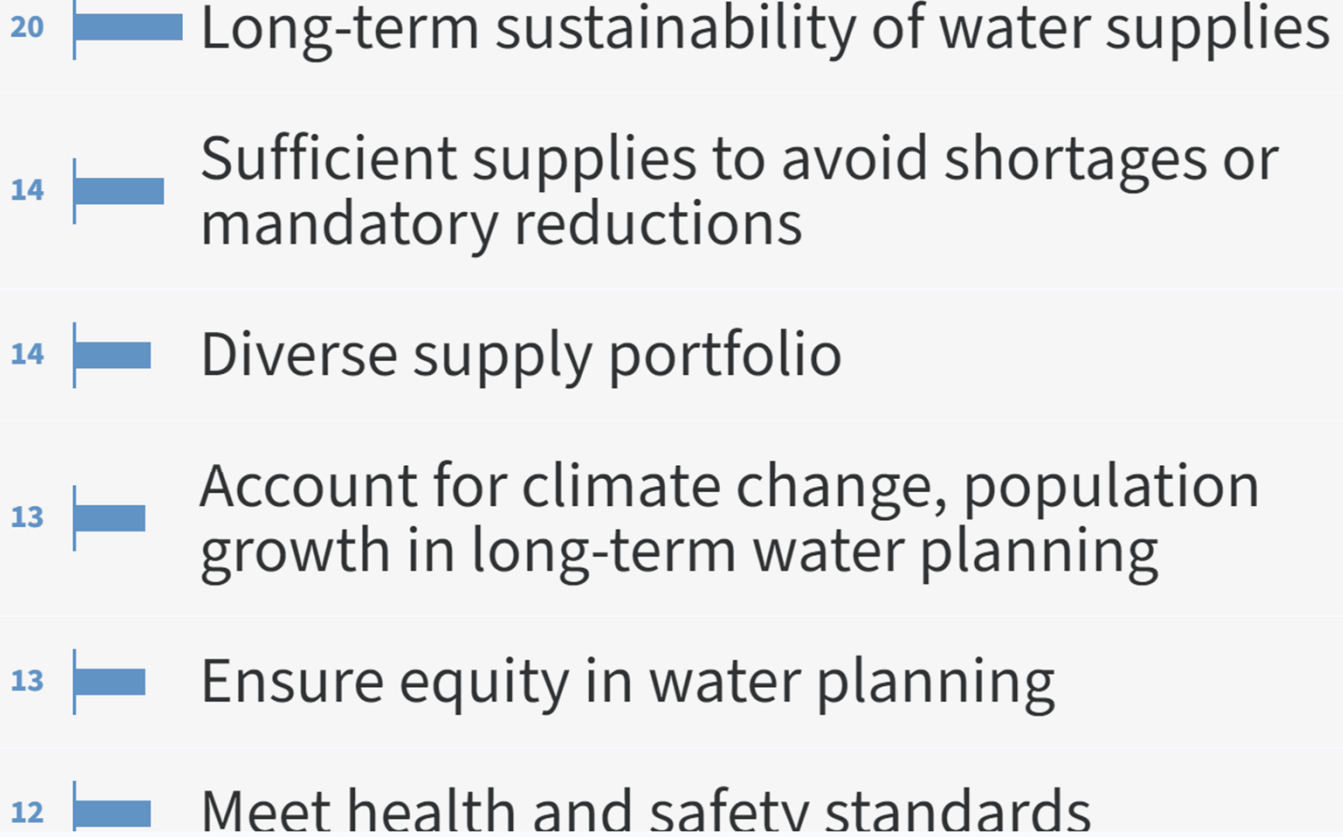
20 Long-term sustainability of water supplies

14 Sufficient supplies to avoid shortages or mandatory reductions

14 Diverse supply portfolio

13 Account for climate change, population growth in long-term water planning

13 Ensure equity in water planning

12 Meet health and safety standards